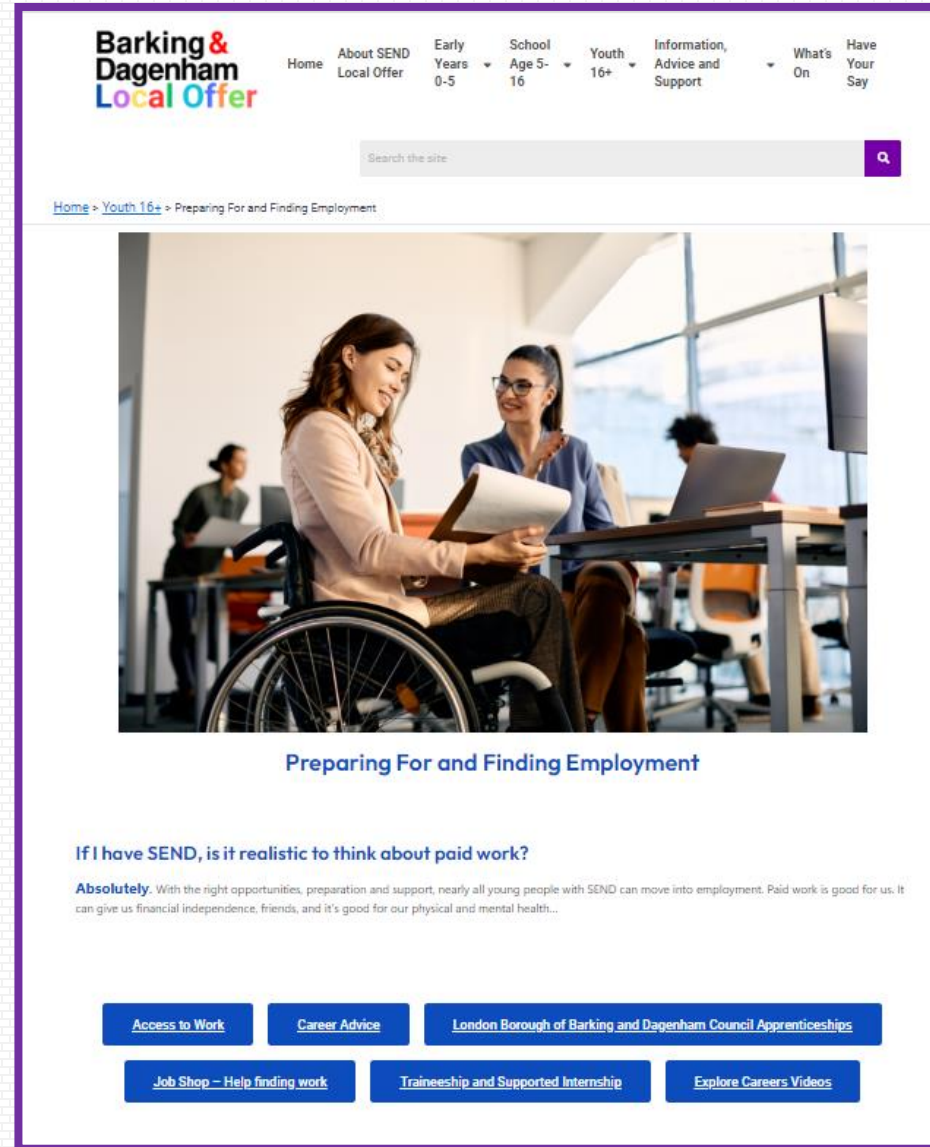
Barking & Dagenham Local Offer

Home About SEND Local Offer Early Years 0-5 School Age 5-16 Youth 16+ Information, Advice and Support What's On Have Your Say

Search the site

Home > Youth 16+ > Preparing For and Finding Employment

Preparing For and Finding Employment

If I have SEND, is it realistic to think about paid work?

**Absolutely**. With the right opportunities, preparation and support, nearly all young people with SEND can move into employment. Paid work is good for us. It can give us financial independence, friends, and it's good for our physical and mental health...

Access to Work

Career Advice

London Borough of Barking and Dagenham Council Apprenticeships

Job Shop – Help finding work

Traineeship and Supported Internship

Explore Careers Videos